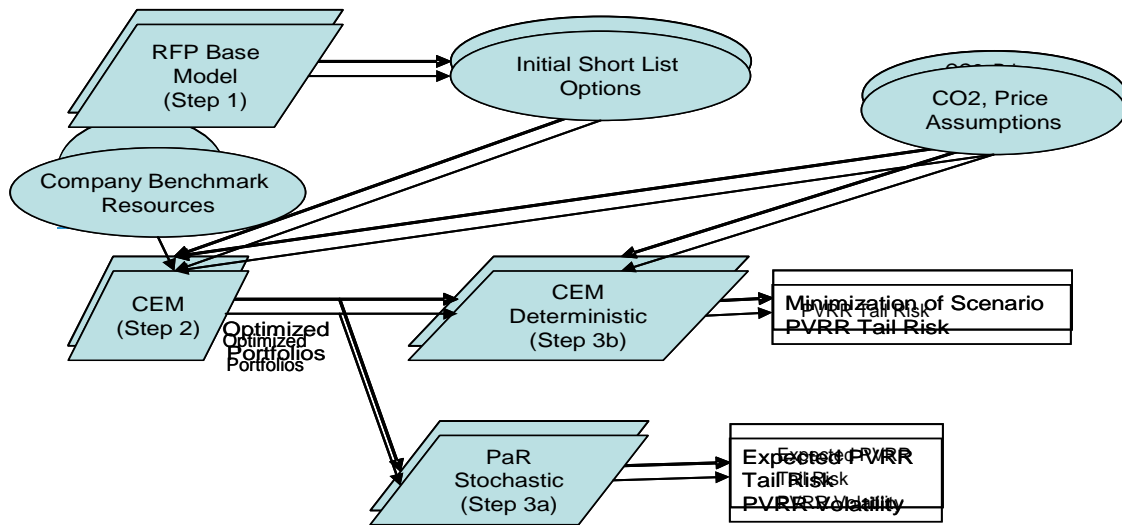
RFP Base Model (Step 1)

Initial Short List Options

CO2, Price Assumptions

Company Benchmark Resources

CEM (Step 2)

Optimized Portfolios

CEM Deterministic (Step 3b)

Minimization of Scenario PVRR Tail Risk

PaR Stochastic (Step 3a)

Expected PVRR
Tail Risk
PVRR Volatility